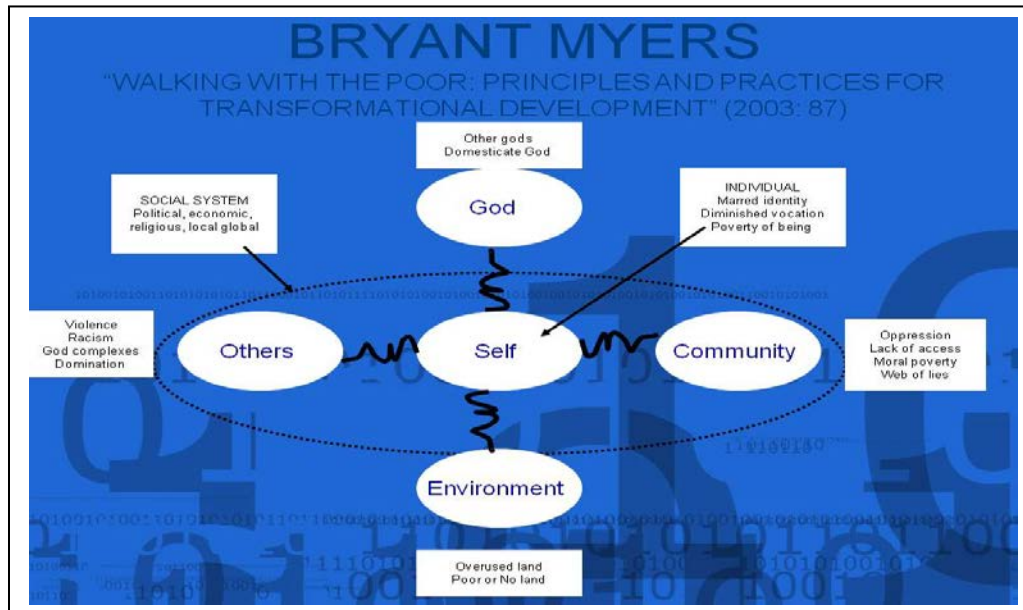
BRYANT MYERS

"WALKING WITH THE POOR: PRINCIPLES AND PRACTICES FOR TRANSFORMATIONAL DEVELOPMENT" (2003: 87)

Other gods
Domesticate God

SOCIAL SYSTEM
Political, economic, religious, local global

God

INDIVIDUAL
Marred identity
Diminished vocation
Poverty of being

Violence
Racism
God complexes
Domination

Others

Self

Community

Oppression
Lack of access
Moral poverty
Web of lies

Environment

Overused land
Poor or No land